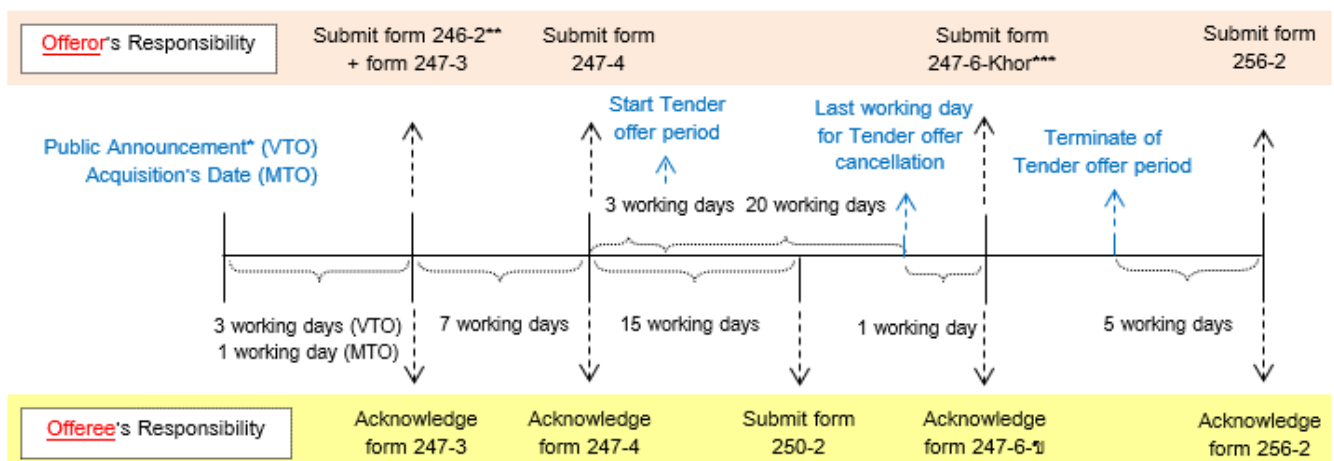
Offeror's Responsibility

Submit form 246-2** + form 247-3

Submit form 247-4

Submit form 247-6-Khor***

Submit form 256-2

Public Announcement* (VTO) Acquisition's Date (MTO)

Start Tender offer period

Last working day for Tender offer cancellation

Terminate of Tender offer period

3 working days

20 working days

3 working days (VTO) 1 working day (MTO)

7 working days

15 working days

1 working day

5 working days

Offeree's Responsibility

Acknowledge form 247-3

Acknowledge form 247-4

Submit form 250-2

Acknowledge form 247-6-ข

Acknowledge form 256-2